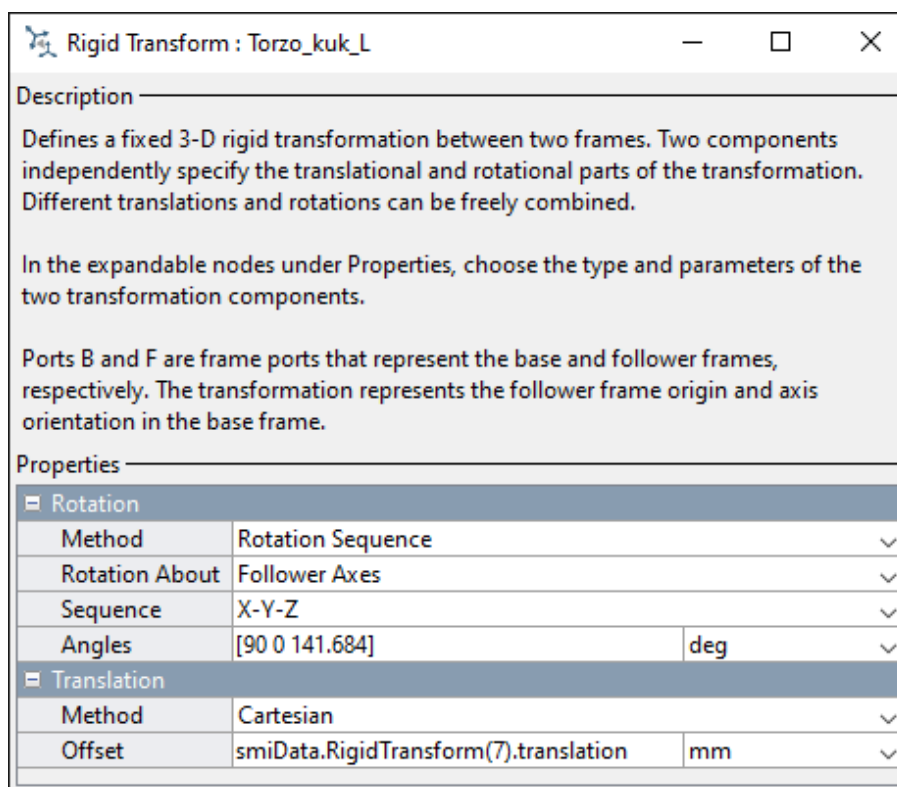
Rigid Transform : Torzo_kuk_L

Description

Defines a fixed 3-D rigid transformation between two frames. Two components independently specify the translational and rotational parts of the transformation. Different translations and rotations can be freely combined.

In the expandable nodes under Properties, choose the type and parameters of the two transformation components.

Ports B and F are frame ports that represent the base and follower frames, respectively. The transformation represents the follower frame origin and axis orientation in the base frame.

Properties

| Rotation | | |
|---|---|---|
| Method | Rotation Sequence | |
| Rotation About | Follower Axes | |
| Sequence | X-Y-Z | |
| Angles | [90 0 141.684] | deg |
| Translation | | |
| Method | Cartesian | |
| Offset | smiData.RigidTransform(7).translation | mm |